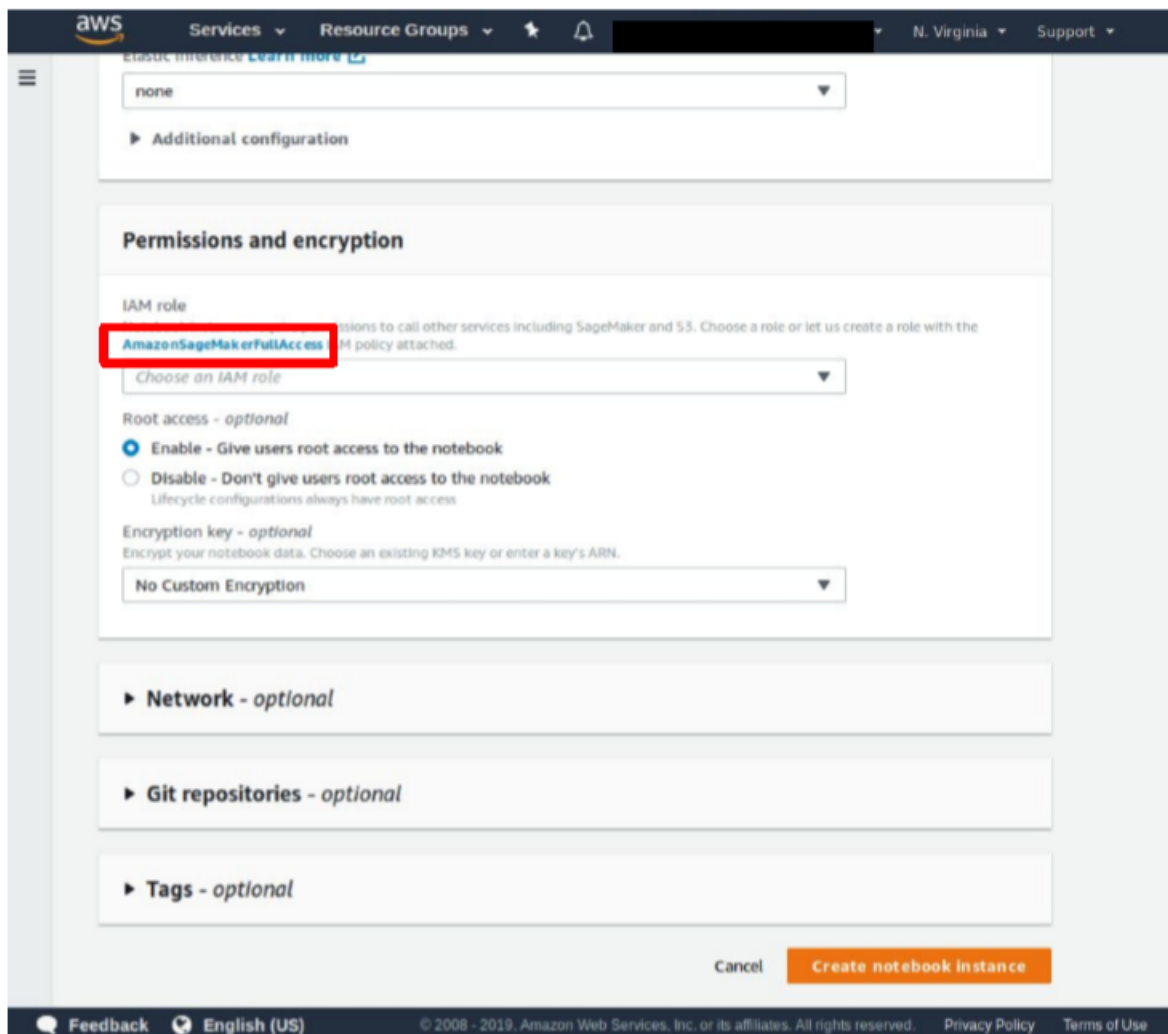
aws Services Resource Groups N. Virginia Support

Elastic Inference Learn more

none

Additional configuration

Permissions and encryption

IAM role

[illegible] permissions to call other services including SageMaker and S3. Choose a role or let us create a role with the AmazonSageMakerFullAccess IAM policy attached.

Choose an IAM role

Root access - optional

Enable - Give users root access to the notebook

Disable - Don't give users root access to the notebook

Lifecycle configurations always have root access

Encryption key - optional

Encrypt your notebook data. Choose an existing KMS key or enter a key's ARN.

No Custom Encryption

Network - optional

Git repositories - optional

Tags - optional

Cancel Create notebook instance

Feedback English (US) © 2008 - 2019, Amazon Web Services, Inc. or its affiliates. All rights reserved. Privacy Policy Terms of Use